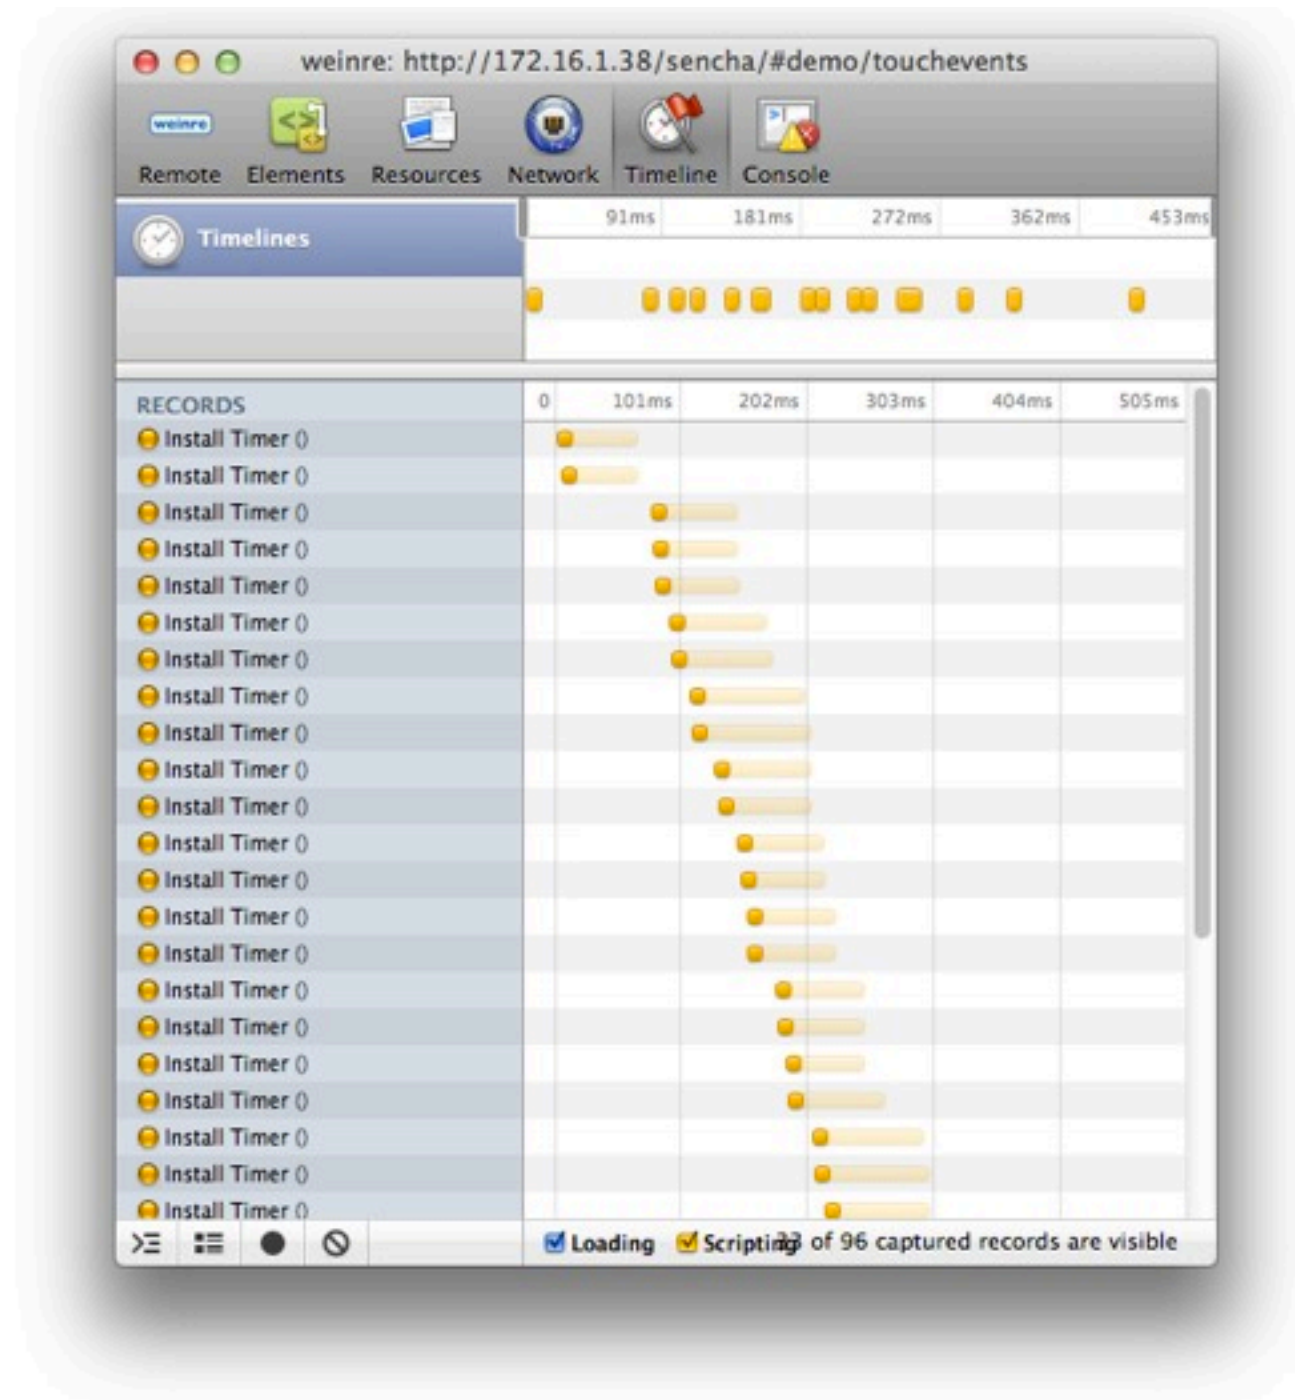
weinre: http://172.16.1.38/sencha/#demo/touchevents

weinre

Remote Elements Resources Network Timeline Console

Timelines

91ms 181ms 272ms 362ms 453ms

RECORDS

0 101ms 202ms 303ms 404ms 505ms

Install Timer ()
Install Timer ()
Install Timer ()
Install Timer ()
Install Timer ()
Install Timer ()
Install Timer ()
Install Timer ()
Install Timer ()
Install Timer ()
Install Timer ()
Install Timer ()
Install Timer ()
Install Timer ()
Install Timer ()
Install Timer ()
Install Timer ()
Install Timer ()
Install Timer ()
Install Timer ()
Install Timer ()
Install Timer ()

Loading Scripting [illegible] of 96 captured records are visible